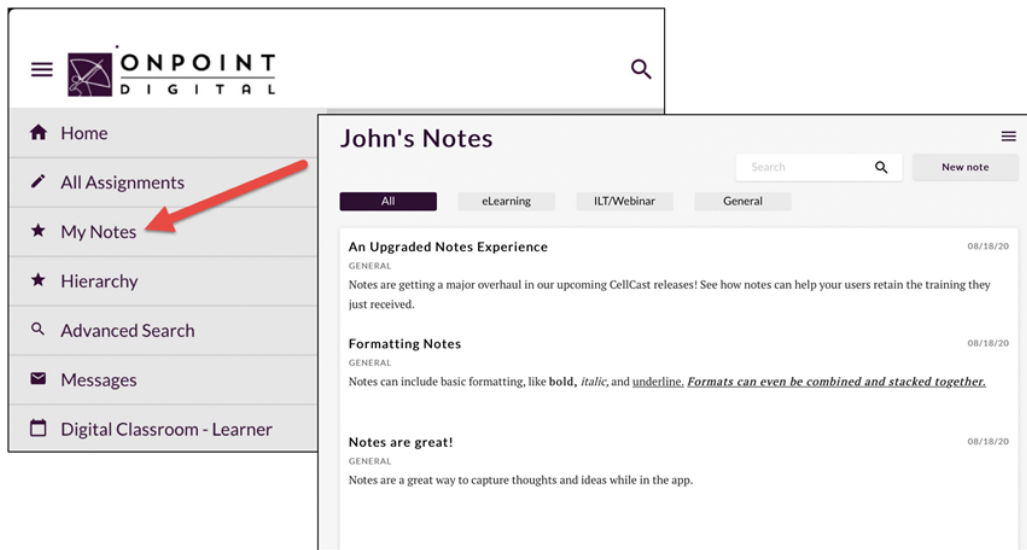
ONPOINT DIGITAL

Home

All Assignments

My Notes

Hierarchy

Advanced Search

Messages

Digital Classroom - Learner

John's Notes

Search

New note

All

eLearning

ILT/Webinar

General

An Upgraded Notes Experience

08/18/20

GENERAL

Notes are getting a major overhaul in our upcoming CellCast releases! See how notes can help your users retain the training they just received.

Formatting Notes

08/18/20

GENERAL

Notes can include basic formatting, like **bold**, *italic*, and underline. ***Formats can even be combined and stacked together.***

Notes are great!

08/18/20

GENERAL

Notes are a great way to capture thoughts and ideas while in the app.